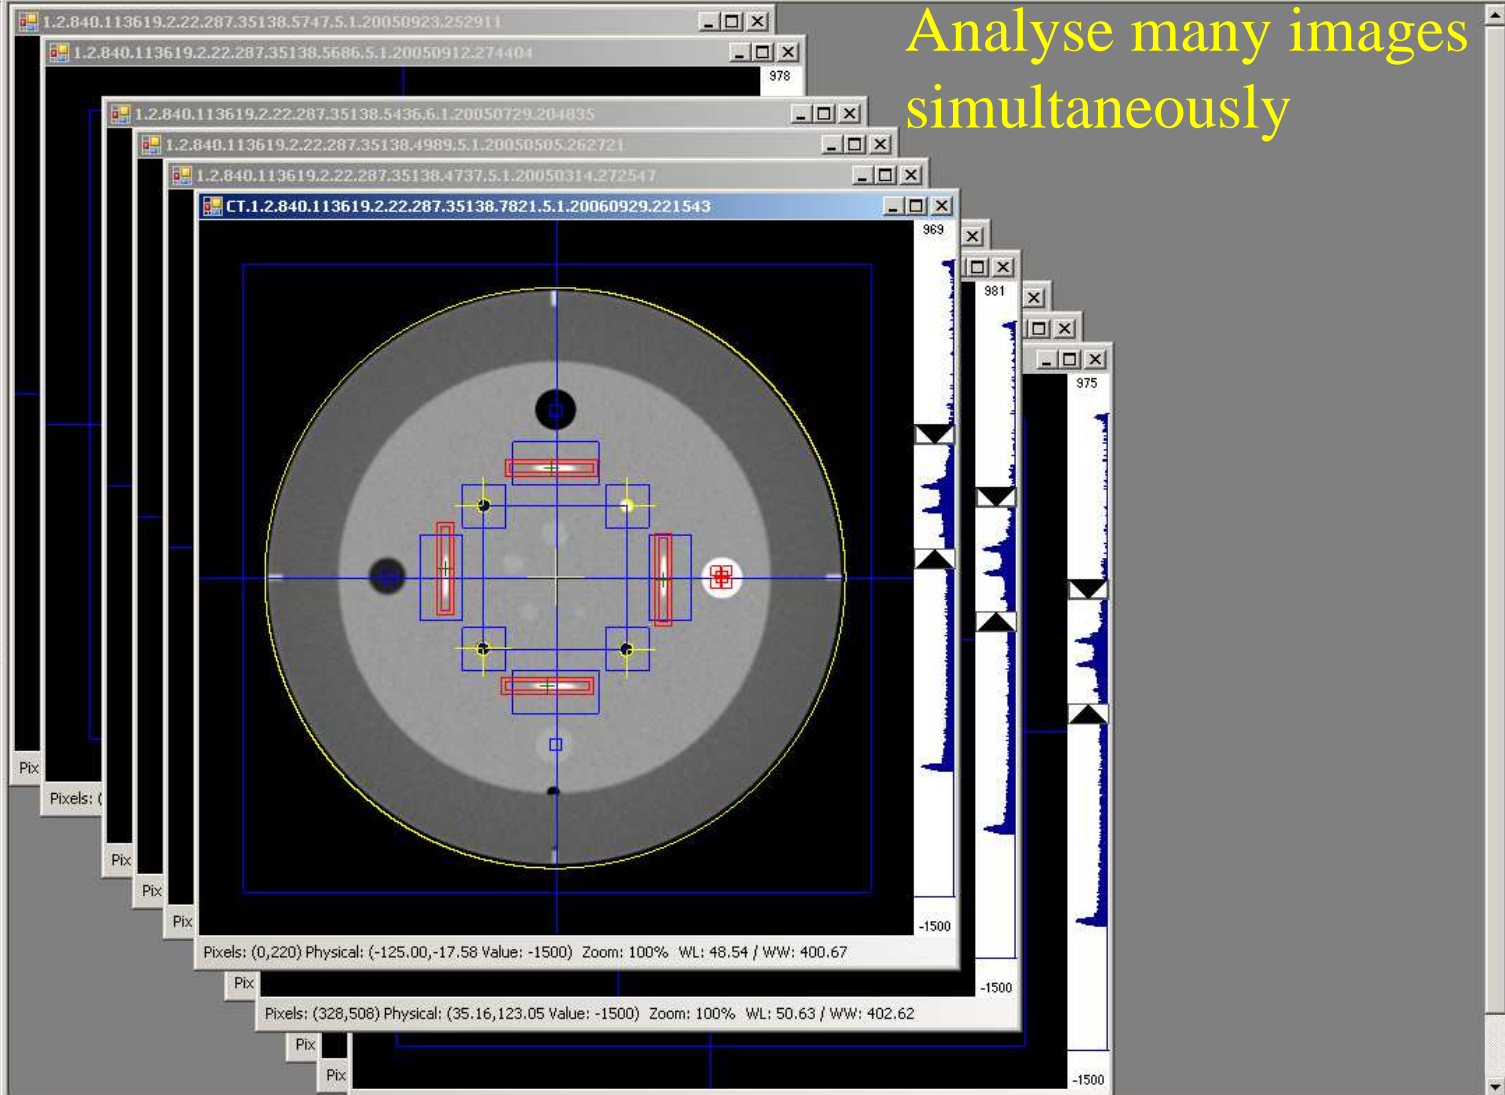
Analyse many images simultaneously

1.2.840.113619.2.22.287.35138.5747.5.1.20050923.252911

1.2.840.113619.2.22.287.35138.5686.5.1.20050912.274404

978

1.2.840.113619.2.22.287.35138.5436.6.1.20050729.204835

1.2.840.113619.2.22.287.35138.4989.5.1.20050505.262721

1.2.840.113619.2.22.287.35138.4737.5.1.20050314.272547

CT.1.2.840.113619.2.22.287.35138.7821.5.1.20060929.221543

969

981

975

-1500

Pixels: (0,220) Physical: (-125.00,-17.58 Value: -1500) Zoom: 100% WL: 48.54 / WW: 400.67

-1500

Pixels: (328,508) Physical: (35.16,123.05 Value: -1500) Zoom: 100% WL: 50.63 / WW: 402.62

-1500

Pix

Pixels: (

Pix

Pix

Pix

Pix

Pix

Pix